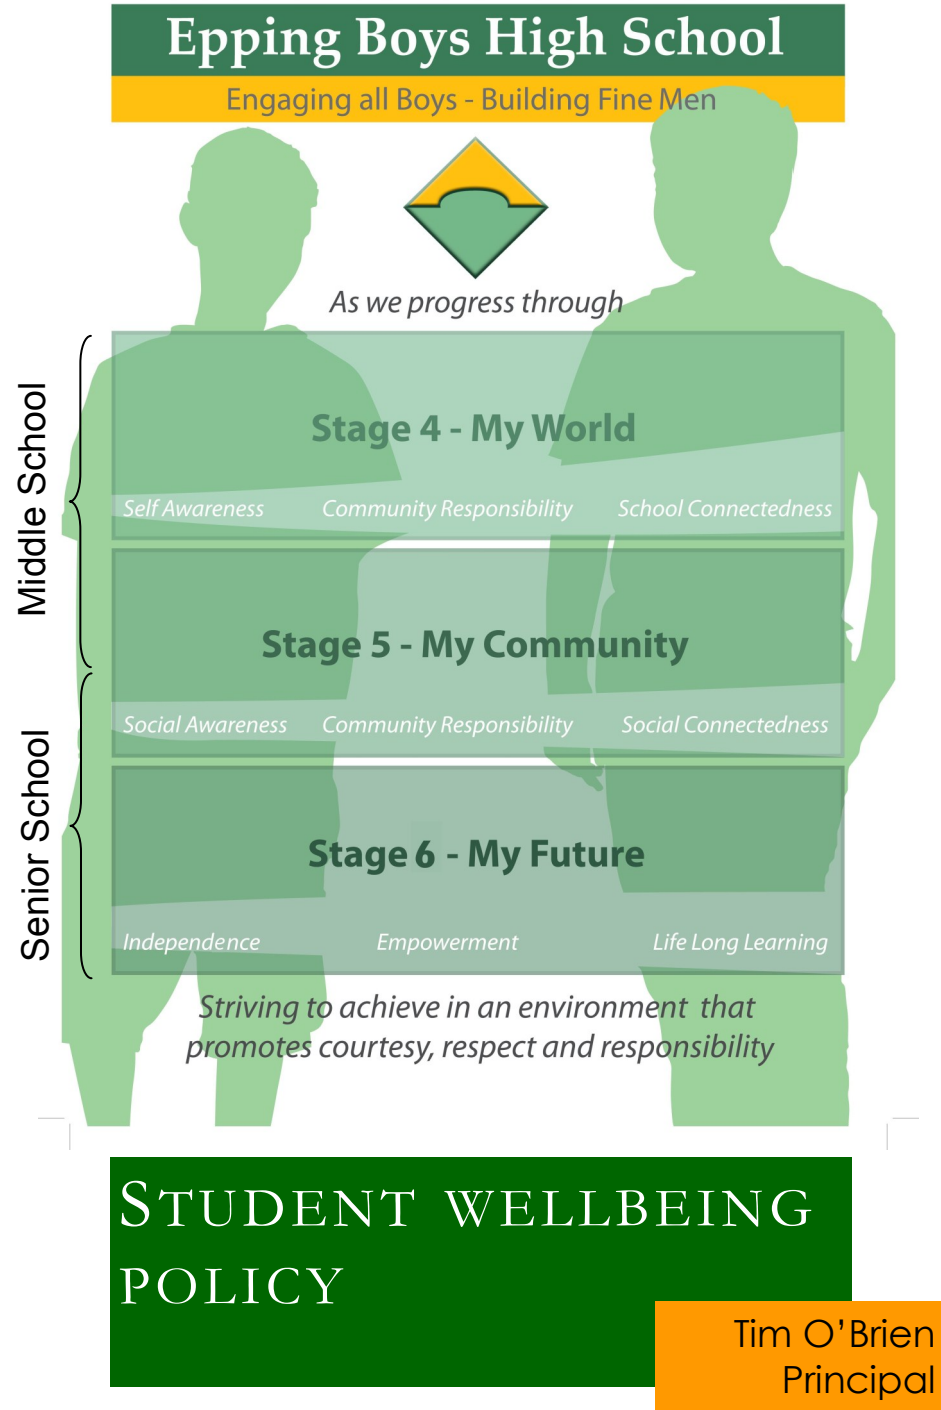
Epping Boys High School

Engaging all Boys - Building Fine Men

As we progress through

Middle School

Senior School

Stage 4 - My World

Self Awareness Community Responsibility School Connectedness

Stage 5 - My Community

Social Awareness Community Responsibility Social Connectedness

Stage 6 - My Future

Independence Empowerment Life Long Learning

Striving to achieve in an environment that promotes courtesy, respect and responsibility

STUDENT WELLBEING POLICY

Tim O'Brien
Principal